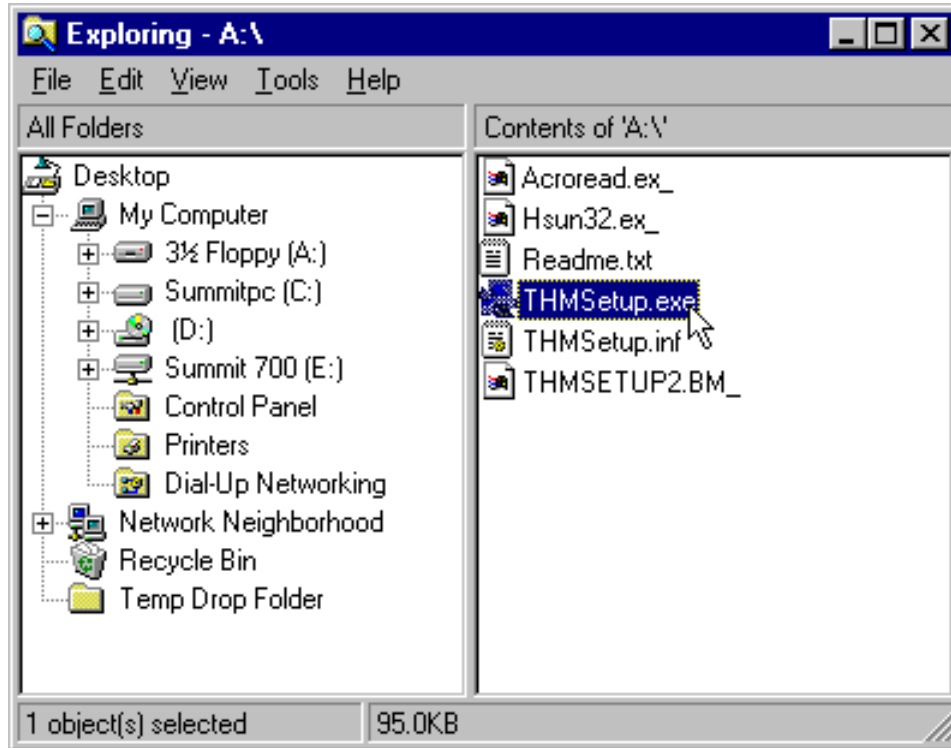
Exploring - A:\

File Edit View Tools Help

All Folders

Contents of 'A:\'

Desktop
My Computer
3½ Floppy (A:)
Summitpc (C:)
(D:)
Summit 700 (E:)
Control Panel
Printers
Dial-Up Networking
Network Neighborhood
Recycle Bin
Temp Drop Folder

Acroread.ex_
Hsun32.ex_
Readme.txt
THMSetup.exe
THMSetup.inf
THMSETUP2.BM_

1 object(s) selected
95.0KB